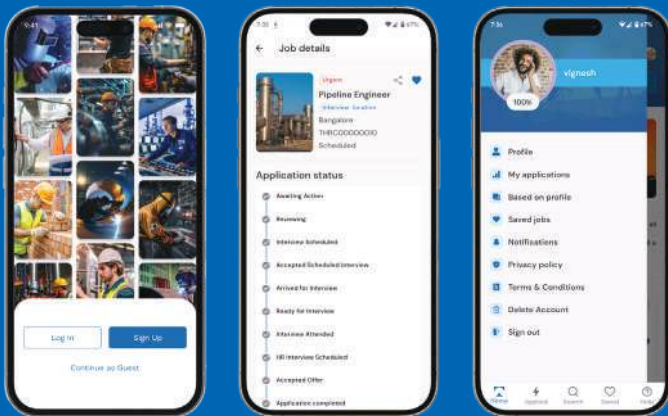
9:41

Log In

Sign Up

Continue as Guest

7:35

Job details

Urgent

Pipeline Engineer

Interview location

Bangalore

THRC00000010

Scheduled

Application status

Awaiting Action

Reviewing

Interview Scheduled

Accepted Scheduled Interview

Arrived for Interview

Ready for Interview

Interview Attended

HR Interview Scheduled

Accepted Offer

Application completed

7:36

vignesh

100%

Profile

My applications

Based on profile

Saved jobs

Notifications

Privacy policy

Terms & Conditions

Delete Account

Sign out

Home

Applied

Search

Saved

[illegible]